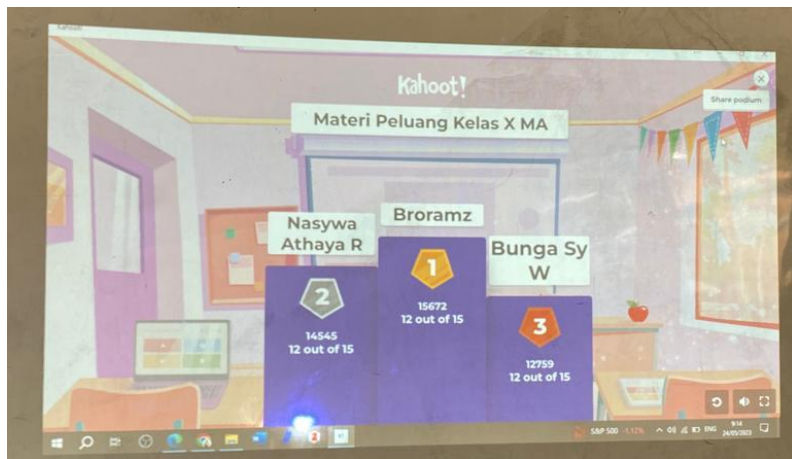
Kahoot

Kahoot!

Share podium

Materi Peluang Kelas X MA

Nasywa Athaya R

2

14545
12 out of 15

Broramz

1

15672
12 out of 15

Bunga Sy W

3

12759
12 out of 15

S&P 500 -1,12%

ENG

9:14
24/05/2023